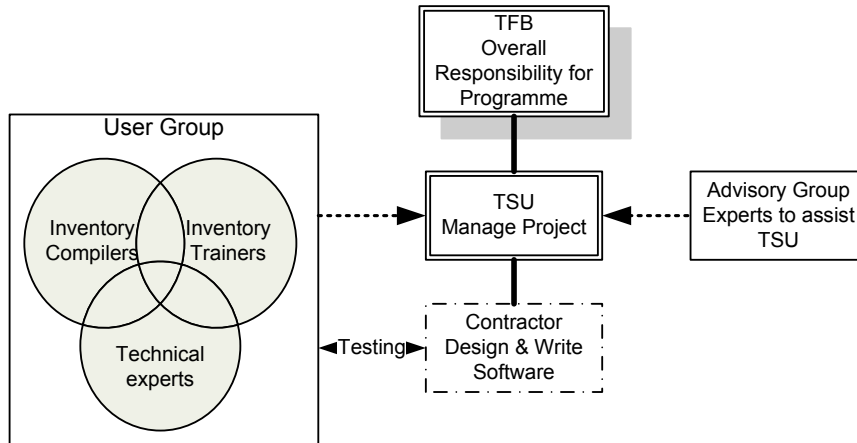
TFB
Overall Responsibility for Programme

User Group

Inventory Compilers

Inventory Trainers

Technical experts

TSU
Manage Project

Advisory Group
Experts to assist TSU

Testing

Contractor
Design & Write Software